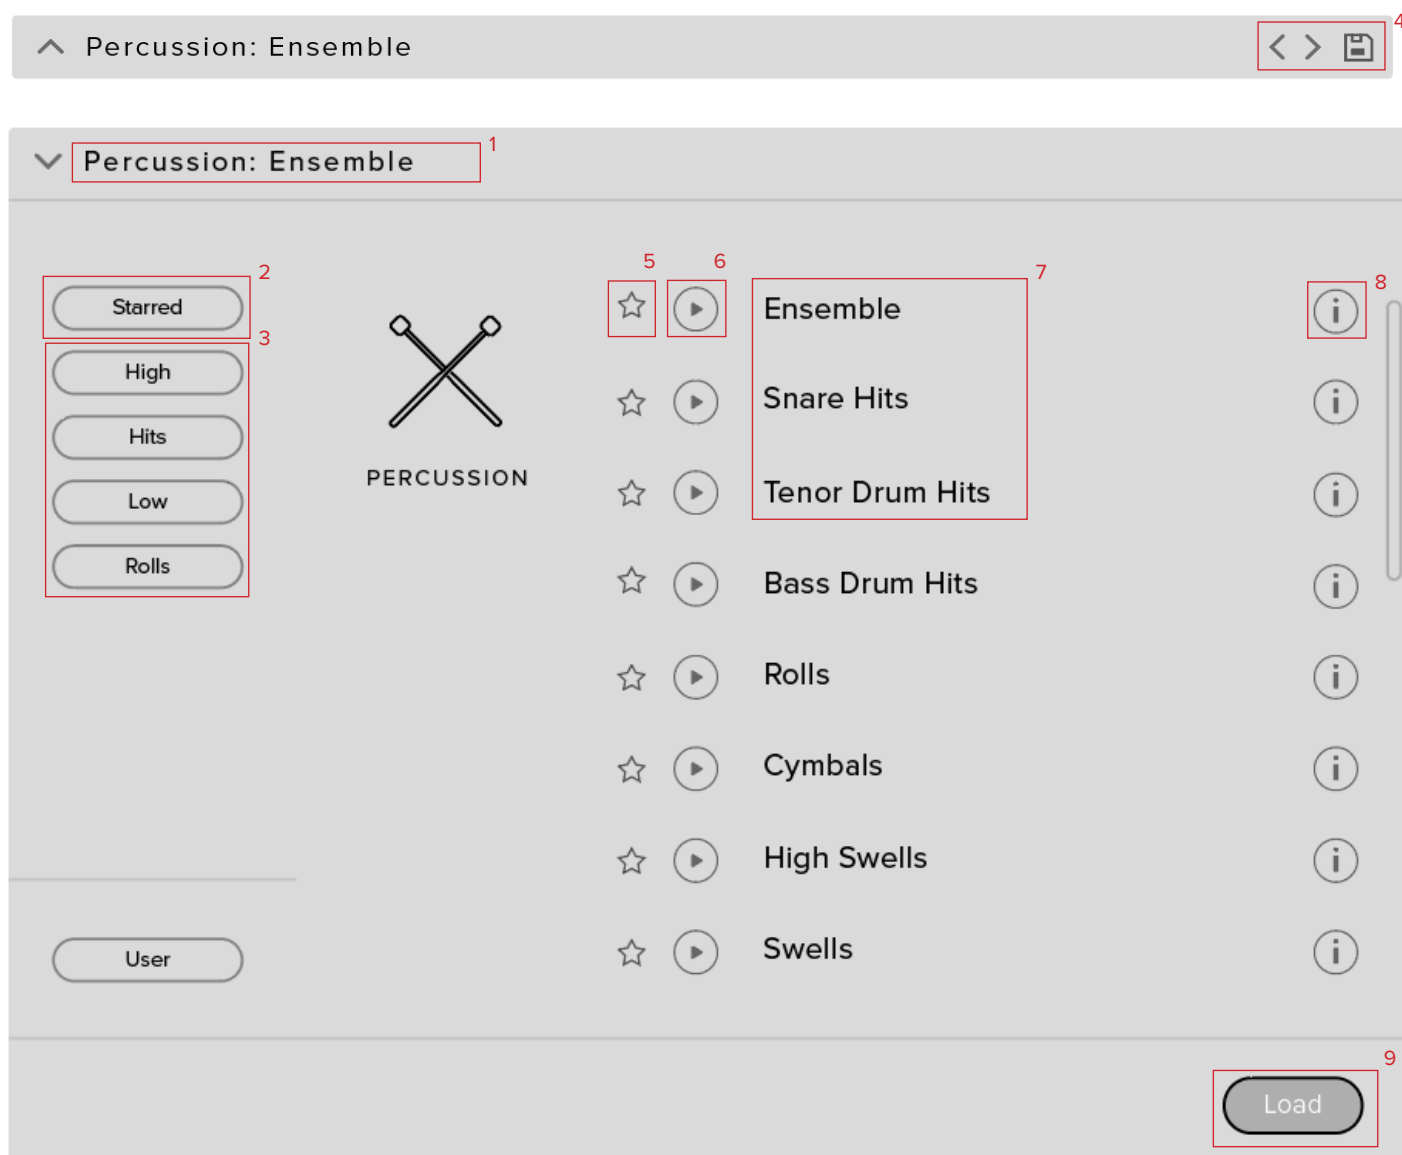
Percussion: Ensemble

4

Percussion: Ensemble

1

2

Starred

3

High

Hits

Low

Rolls

PERCUSSION

5 6

7

8

Ensemble

Snare Hits

Tenor Drum Hits

Bass Drum Hits

Rolls

Cymbals

High Swells

Swells

User

9

Load